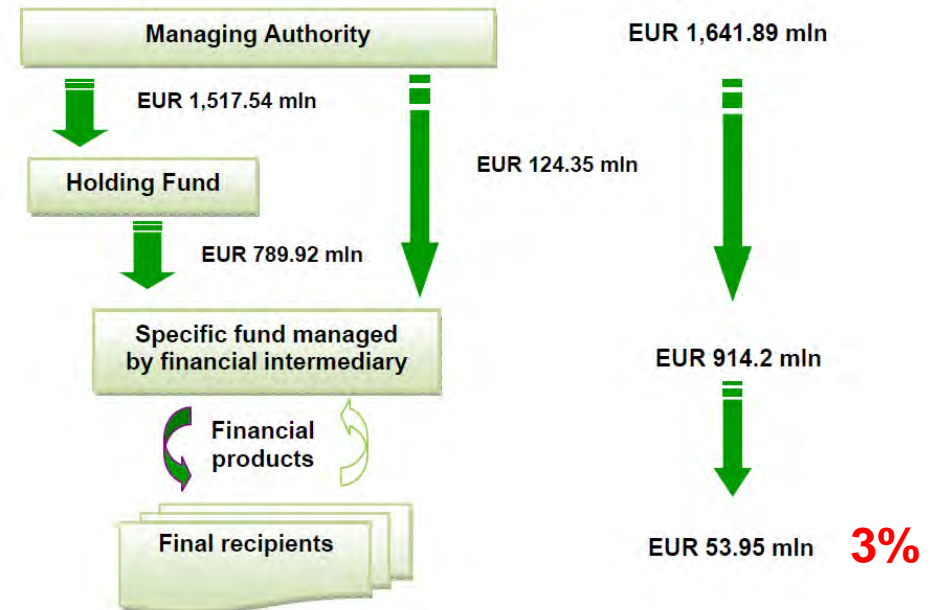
Managing Authority

EUR 1,641.89 mln

EUR 1,517.54 mln

EUR 124.35 mln

Holding Fund

EUR 789.92 mln

Specific fund managed by financial intermediary

EUR 914.2 mln

Financial products

Final recipients

EUR 53.95 mln

3%